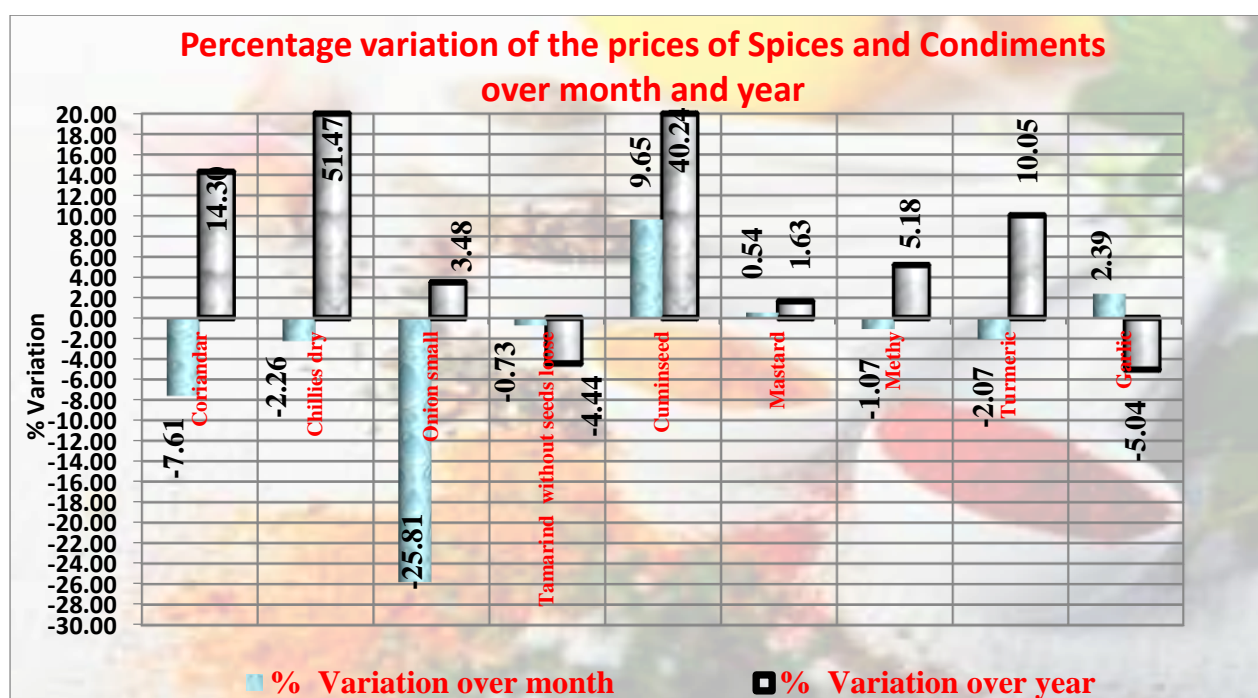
Percentage variation of the prices of Spices and Condiments over month and year

20.00
18.00
16.00
14.00
12.00
10.00
8.00
6.00
4.00
2.00
0.00
-2.00
-4.00
-6.00
-8.00
-10.00
-12.00
-14.00
-16.00
-18.00
-20.00
-22.00
-24.00
-26.00
-28.00
-30.00

% Variation

Coriandar -7.61 14.30
Chillies dry -2.26 51.47
Onion small -25.81 3.48
Tamarind without seeds loose -0.73 -4.44
Cuminseed 9.65 40.24
Mastard 0.54 1.63
Methy -1.07 5.18
Turmeric -2.07 10.05
Garlic 2.39 -5.04

% Variation over month
% Variation over year